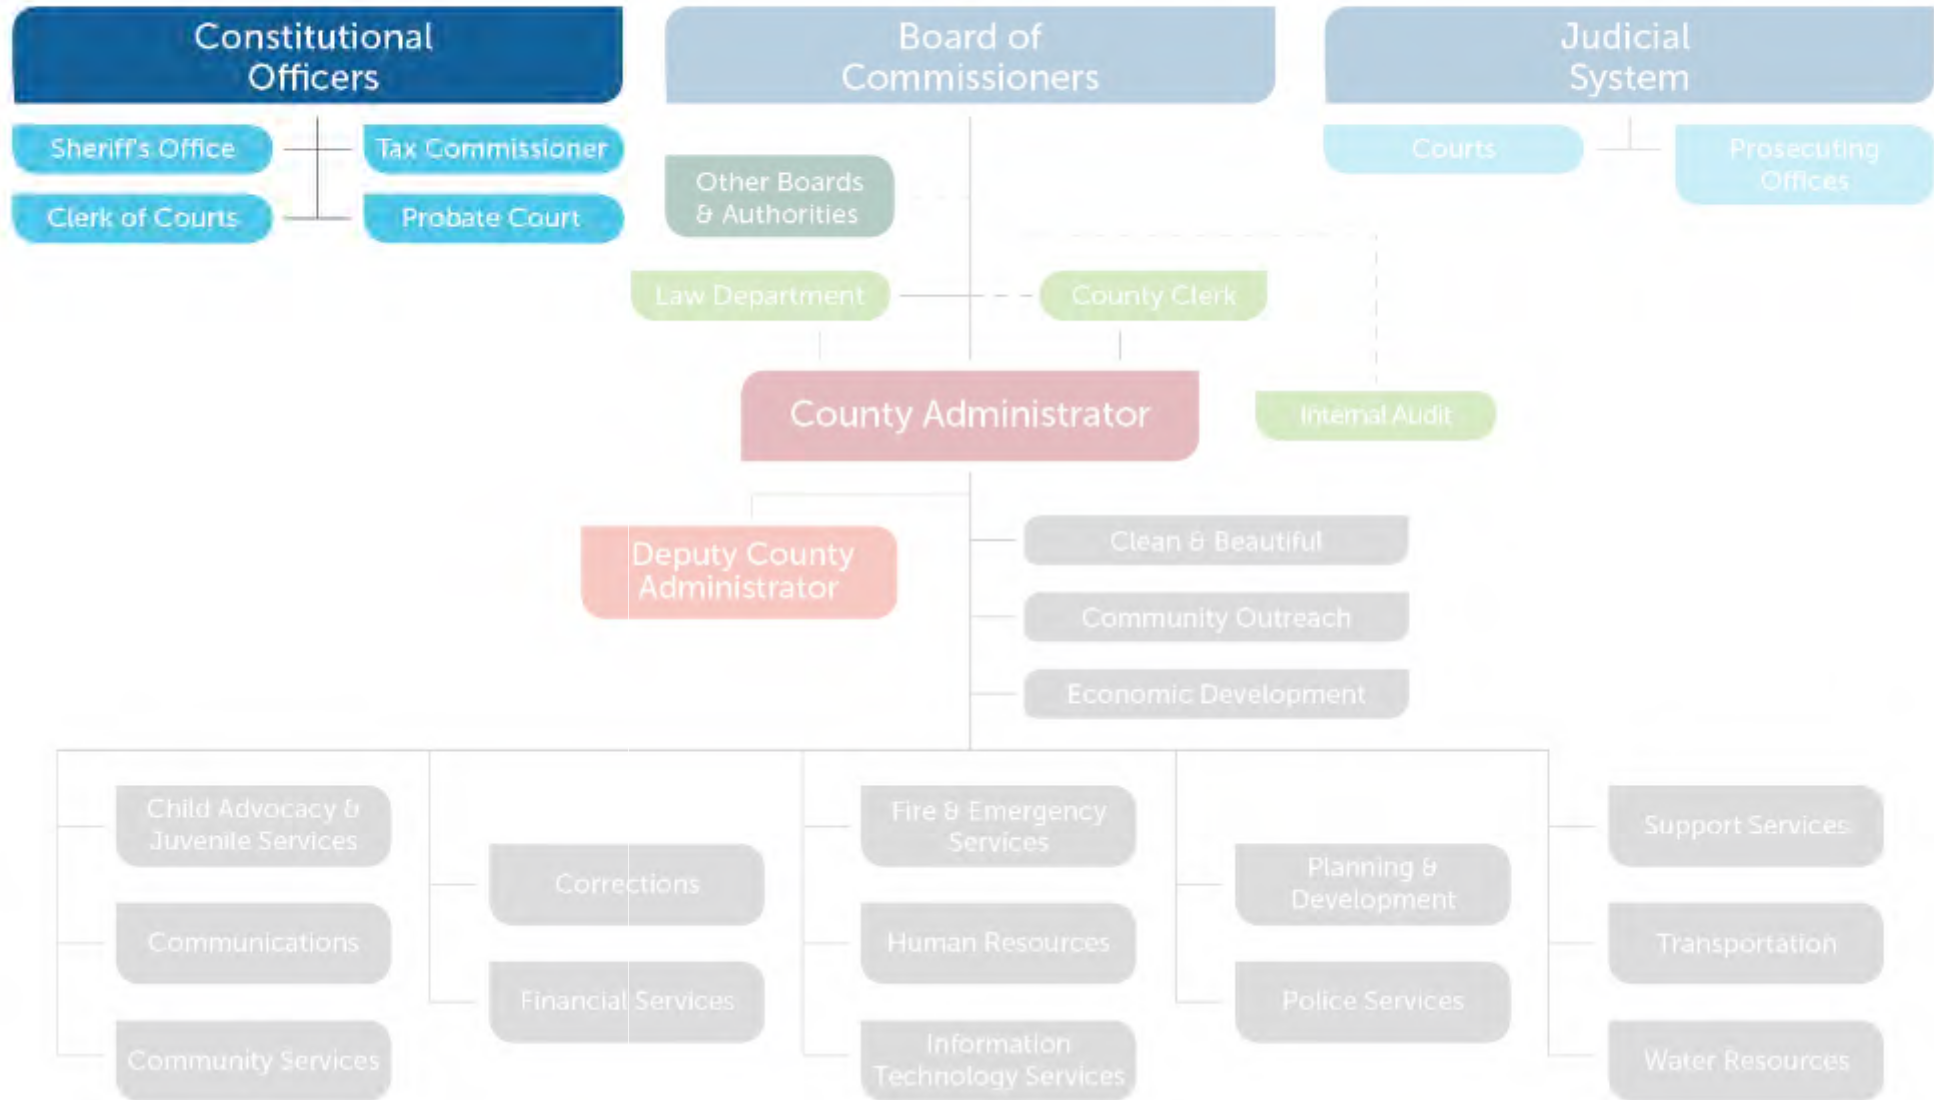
Constitutional Officers

Board of Commissioners

Judicial System

Sheriff's Office

Tax Commissioner

Clerk of Courts

Probate Court

Courts

Prosecuting Offices

Other Boards & Authorities

Law Department

County Clerk

County Administrator

Internal Audit

Deputy County Administrator

Clean & Beautiful

Community Outreach

Economic Development

Child Advocacy & Juvenile Services

Communications

Community Services

Corrections

Financial Services

Fire & Emergency Services

Human Resources

Information Technology Services

Planning & Development

Police Services

Support Services

Transportation

Water Resources